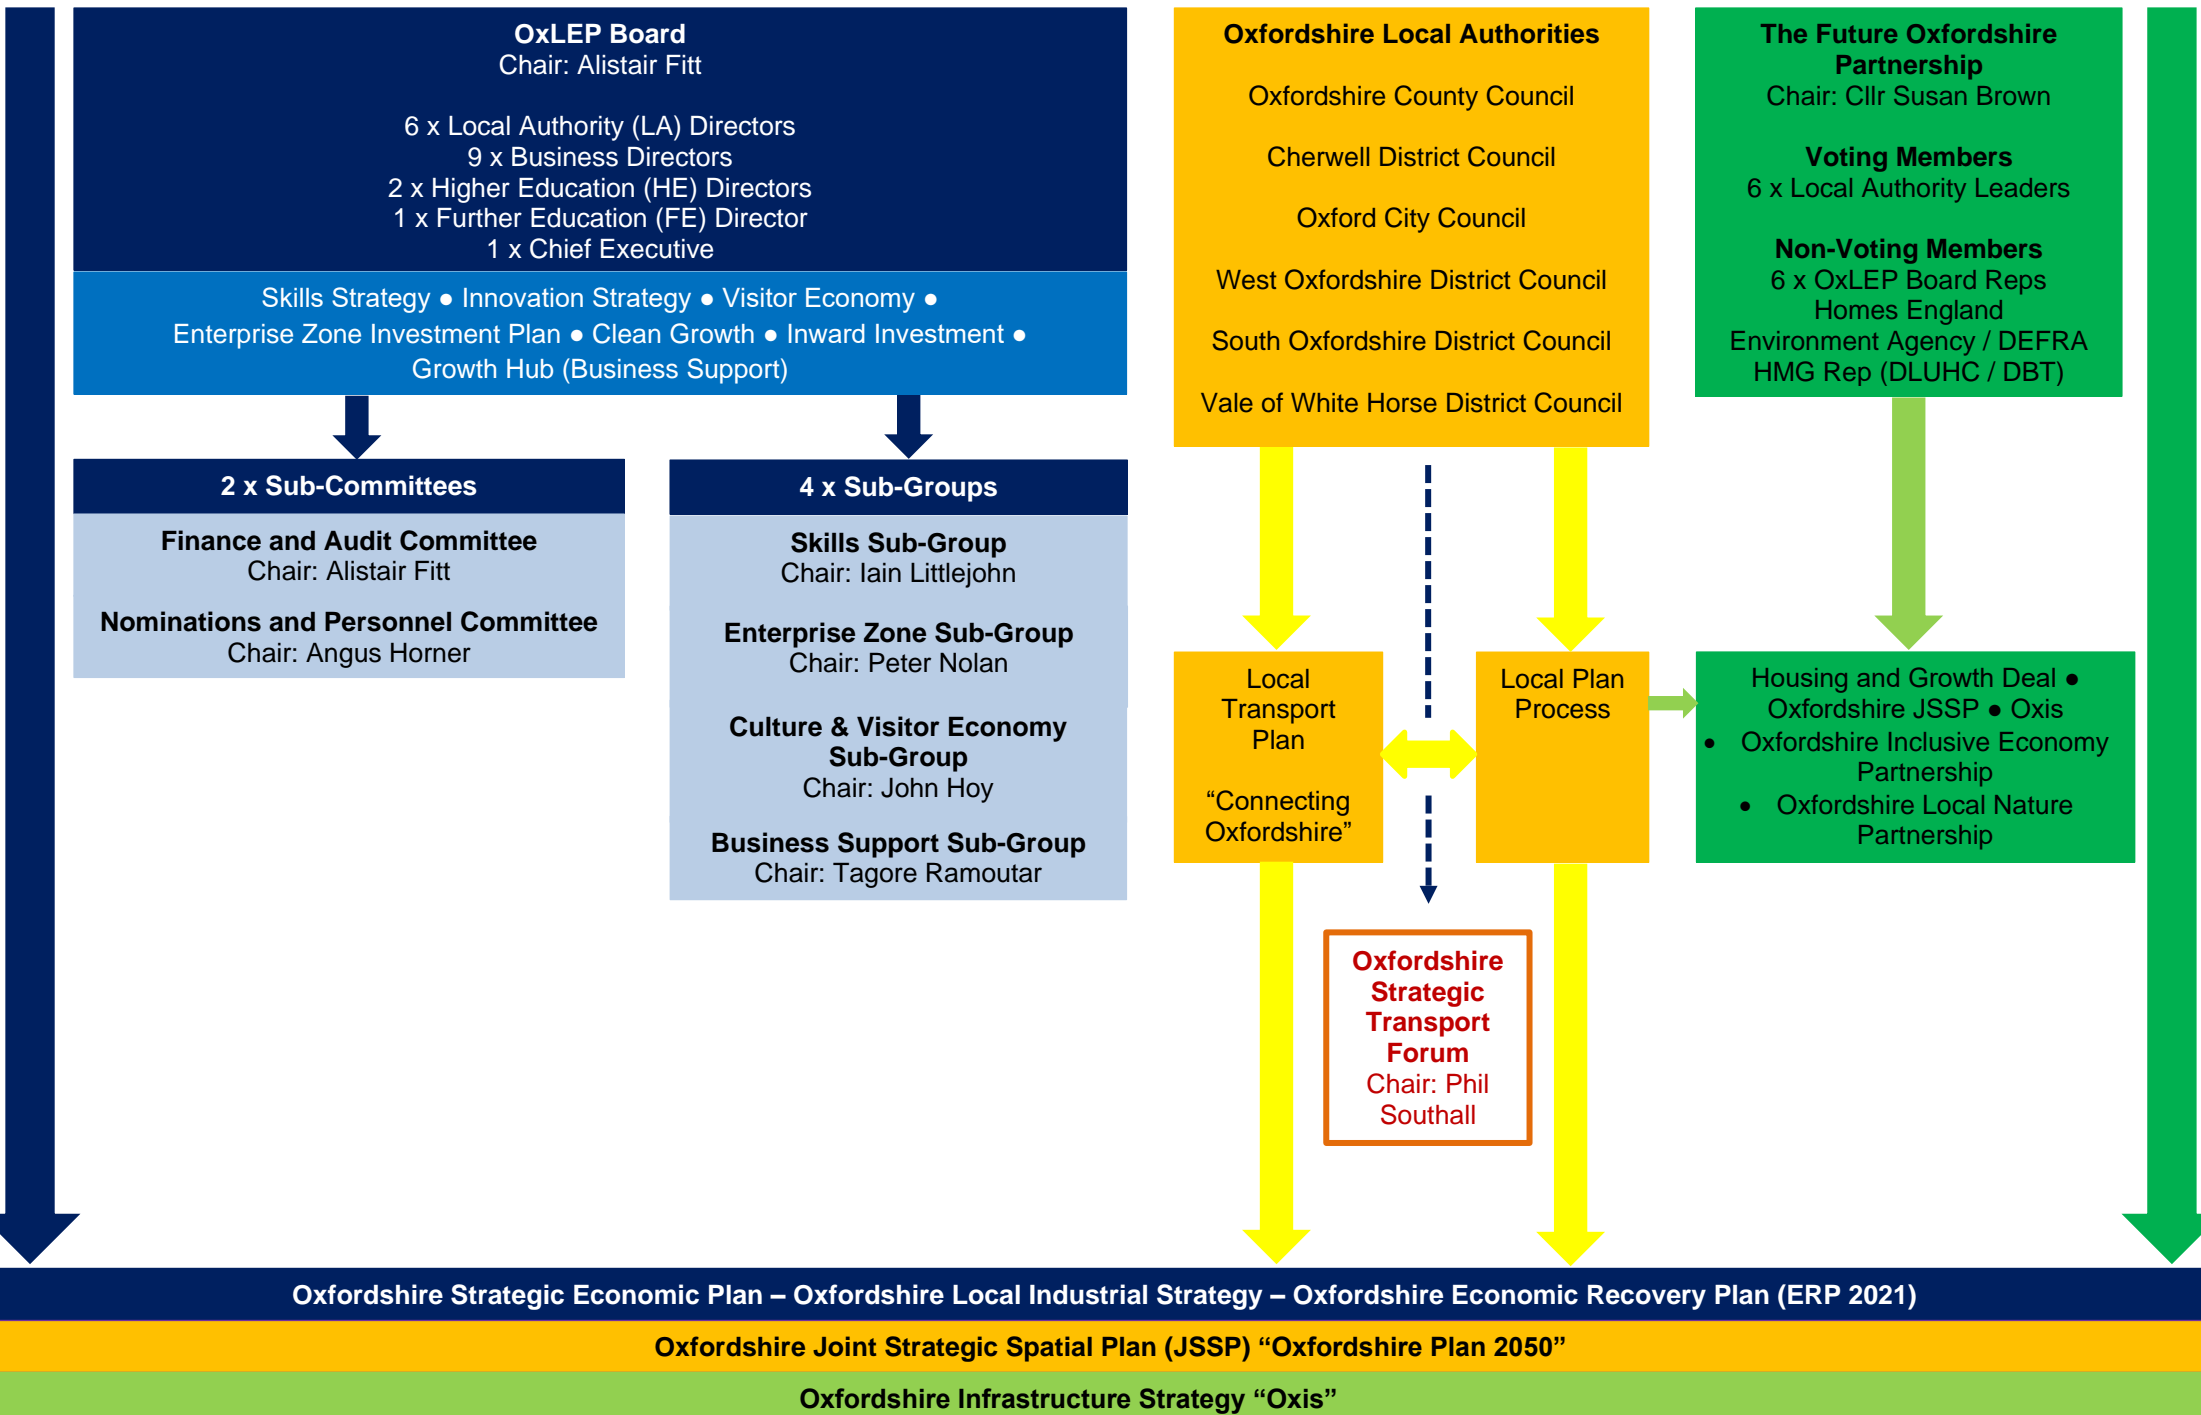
**OxLEP Board**
Chair: Alistair Fitt

6 x Local Authority (LA) Directors
9 x Business Directors
2 x Higher Education (HE) Directors
1 x Further Education (FE) Director
1 x Chief Executive

Skills Strategy ● Innovation Strategy ● Visitor Economy ● Enterprise Zone Investment Plan ● Clean Growth ● Inward Investment ● Growth Hub (Business Support)

**2 x Sub-Committees**

**Finance and Audit Committee**
Chair: Alistair Fitt

**Nominations and Personnel Committee**
Chair: Angus Horner

**4 x Sub-Groups**

**Skills Sub-Group**
Chair: Iain Littlejohn

**Enterprise Zone Sub-Group**
Chair: Peter Nolan

**Culture & Visitor Economy Sub-Group**
Chair: John Hoy

**Business Support Sub-Group**
Chair: Tagore Ramoutar

**Oxfordshire Local Authorities**

Oxfordshire County Council

Cherwell District Council

Oxford City Council

West Oxfordshire District Council

South Oxfordshire District Council

Vale of White Horse District Council

**The Future Oxfordshire Partnership**
Chair: Cllr Susan Brown

**Voting Members**
6 x Local Authority Leaders

**Non-Voting Members**
6 x OxLEP Board Reps
Homes England
Environment Agency / DEFRA
HMG Rep (DLUHC / DBT)

Local Transport Plan

“Connecting Oxfordshire”

Local Plan Process

Housing and Growth Deal ● Oxfordshire JSSP ● Oxis
• Oxfordshire Inclusive Economy Partnership
• Oxfordshire Local Nature Partnership

**Oxfordshire Strategic Transport Forum**
Chair: Phil Southall

**Oxfordshire Strategic Economic Plan – Oxfordshire Local Industrial Strategy – Oxfordshire Economic Recovery Plan (ERP 2021)**

**Oxfordshire Joint Strategic Spatial Plan (JSSP) “Oxfordshire Plan 2050”**

**Oxfordshire Infrastructure Strategy “Oxis”**